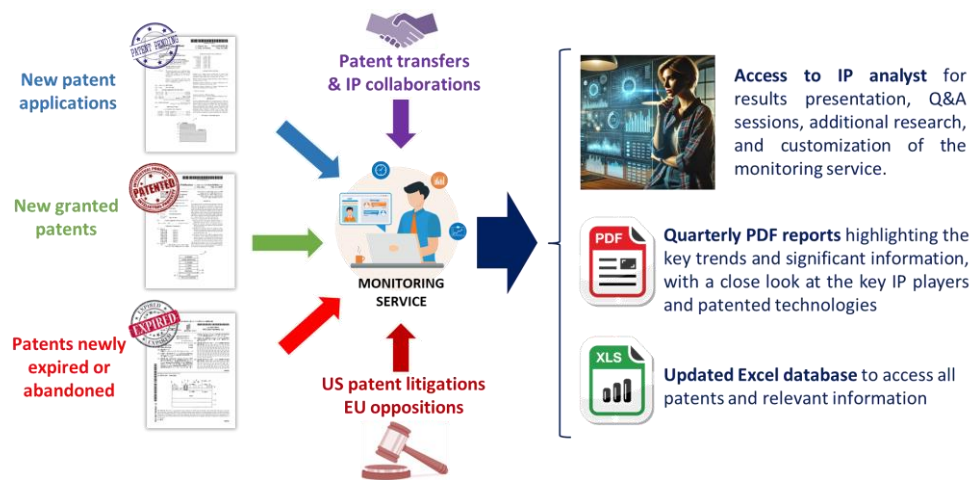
New patent applications

PATENT PENDING

New granted patents

PATENTED

Patents newly expired or abandoned

EXPIRED

Patent transfers & IP collaborations

MONITORING SERVICE

US patent litigations EU oppositions

**Access to IP analyst** for results presentation, Q&A sessions, additional research, and customization of the monitoring service.

PDF

**Quarterly PDF reports** highlighting the key trends and significant information, with a close look at the key IP players and patented technologies

XLS

**Updated Excel database** to access all patents and relevant information